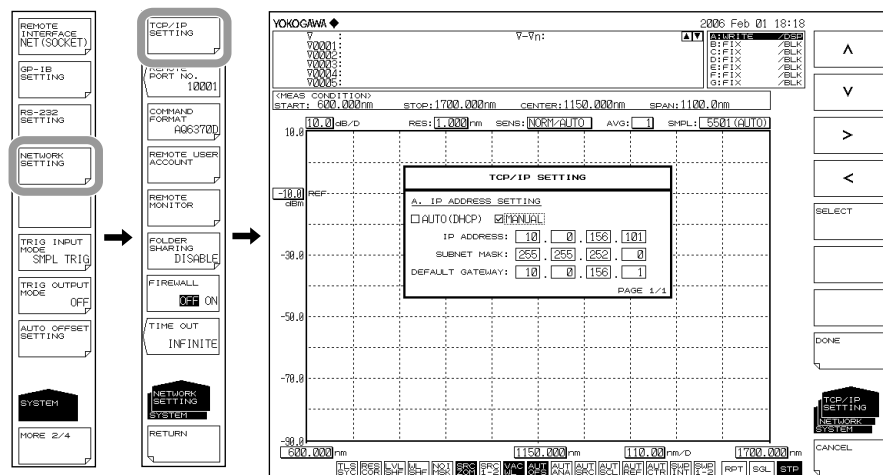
REMOTE INTERFACE NET(SOCKET)

GP-IB SETTING

RS-232 SETTING

NETWORK SETTING

TRIG INPUT MODE SMPL TRIG

TRIG OUTPUT MODE OFF

AUTO OFFSET SETTING

SYSTEM

MORE 2/4

TCP/IP SETTING

REMOTE PORT NO. 10001

COMMAND FORMAT AQ6370D

REMOTE USER ACCOUNT

REMOTE MONITOR

FOLDER SHARING DISABLE

FIREWALL OFF ON

TIME OUT INFINITE

NETWORK SETTING SYSTEM

RETURN

YOKOGAWA ◆

2006 Feb 01 18:18

∇ :
∇0001:
∇0002:
∇0003:
∇0004:
∇0005:

∇-∇n:

A:WRITE /DSP
B:FIX /BLK
C:FIX /BLK
D:FIX /BLK
E:FIX /BLK
F:FIX /BLK
G:FIX /BLK

<MEAS CONDITION>
START: 600.000nm STOP:1700.000nm CENTER:1150.000nm SPAN:1100.0nm

10.0 dB/D RES: 1.000 nm SENS: NORM/AUTO AVG: 1 SMPL: 5501(AUTO)

10.0

-10.0 REF dBm

-30.0

-50.0

-70.0

-90.0

TCP/IP SETTING

A. IP ADDRESS SETTING
☐AUTO(DHCP) ☑MANUAL
IP ADDRESS: 10 . 0 . 156 . 101
SUBNET MASK: 255 . 255 . 252 . 0
DEFAULT GATEWAY: 10 . 0 . 156 . 1
PAGE 1/1

600.000nm 1150.000nm 110.00nm/D 1700.000nm

TLS SYC RES COR LVL SHF WL SHF NOI MSK SRC XCM SRC 1-2 VAC WL AUT ZER AUT ANA AUT SRC AUT SCL AUT REF AUT CTR SWP INTL SWP 1-2 RPT SGL STP

∧

∨

>

<

SELECT

DONE

TCP/IP SETTING NETWORK SYSTEM

CANCEL